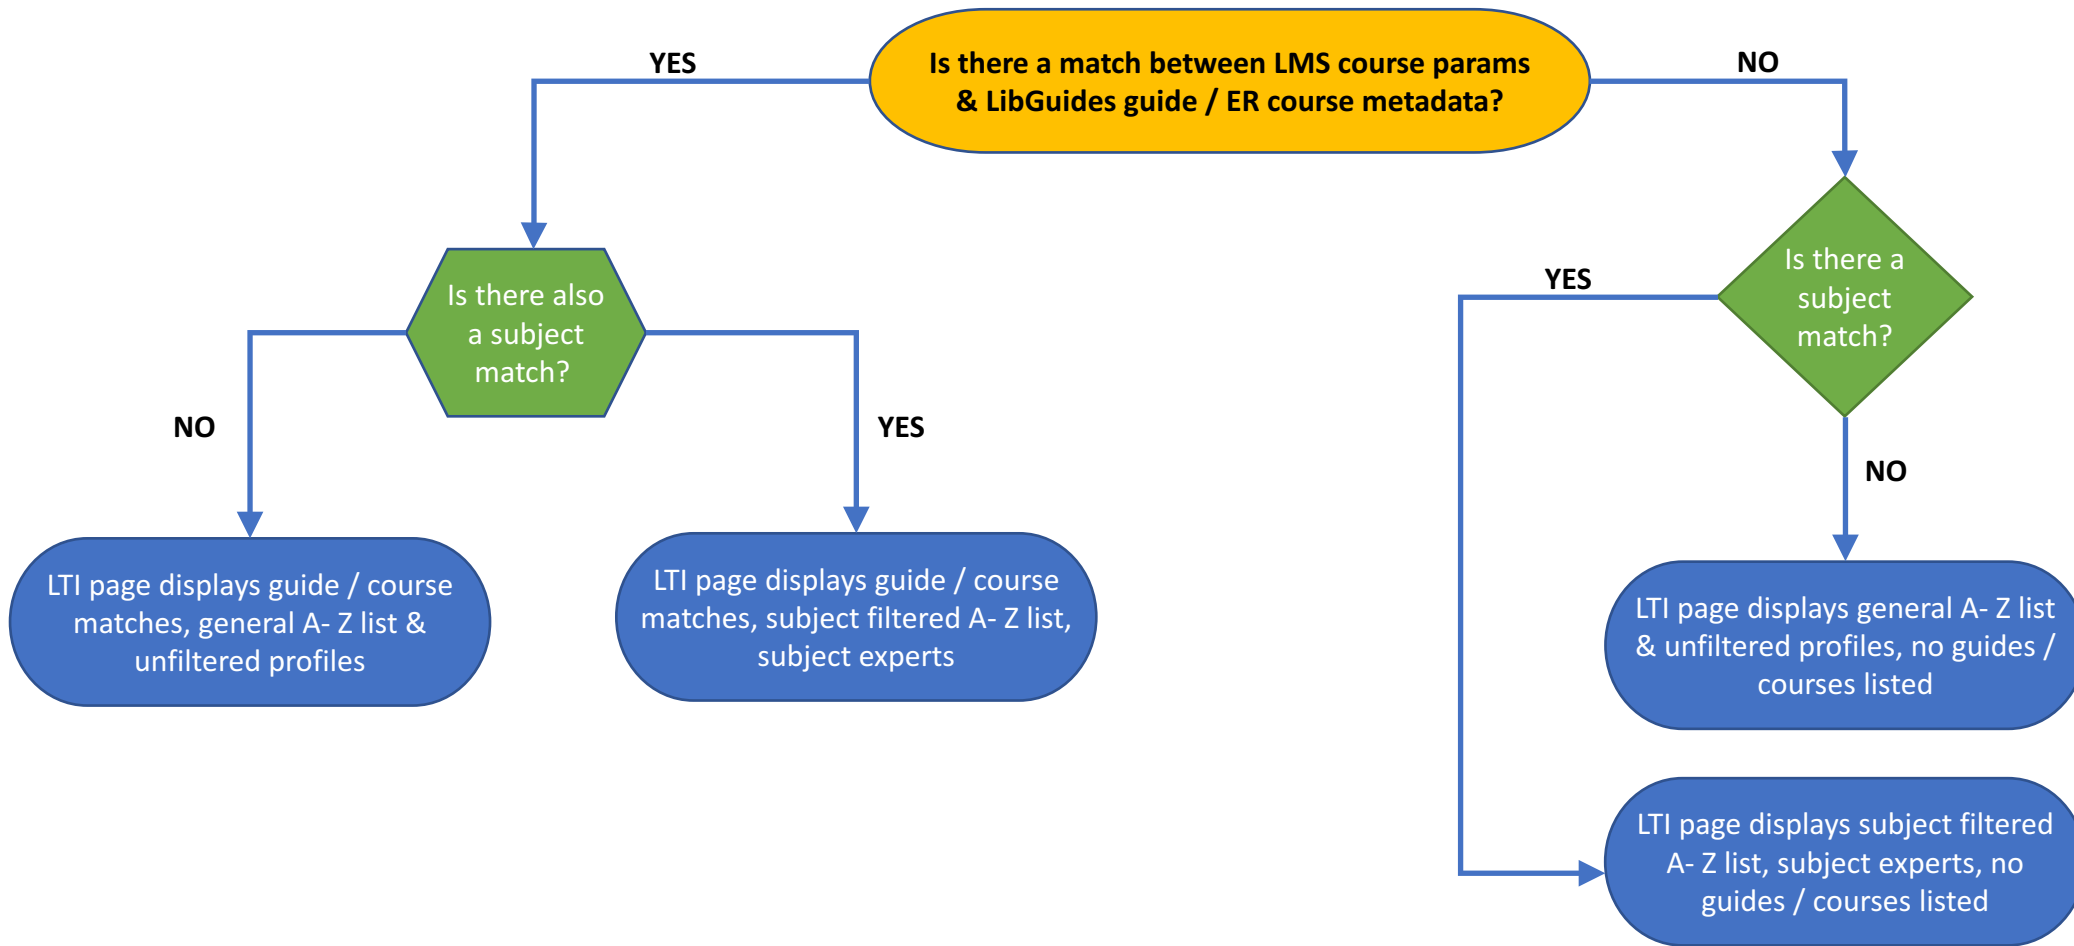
Is there a match between LMS course params & LibGuides guide / ER course metadata?

YES

NO

Is there also a subject match?

NO

YES

LTI page displays guide / course matches, general A- Z list & unfiltered profiles

LTI page displays guide / course matches, subject filtered A- Z list, subject experts

Is there a subject match?

YES

NO

LTI page displays general A- Z list & unfiltered profiles, no guides / courses listed

LTI page displays subject filtered A- Z list, subject experts, no guides / courses listed